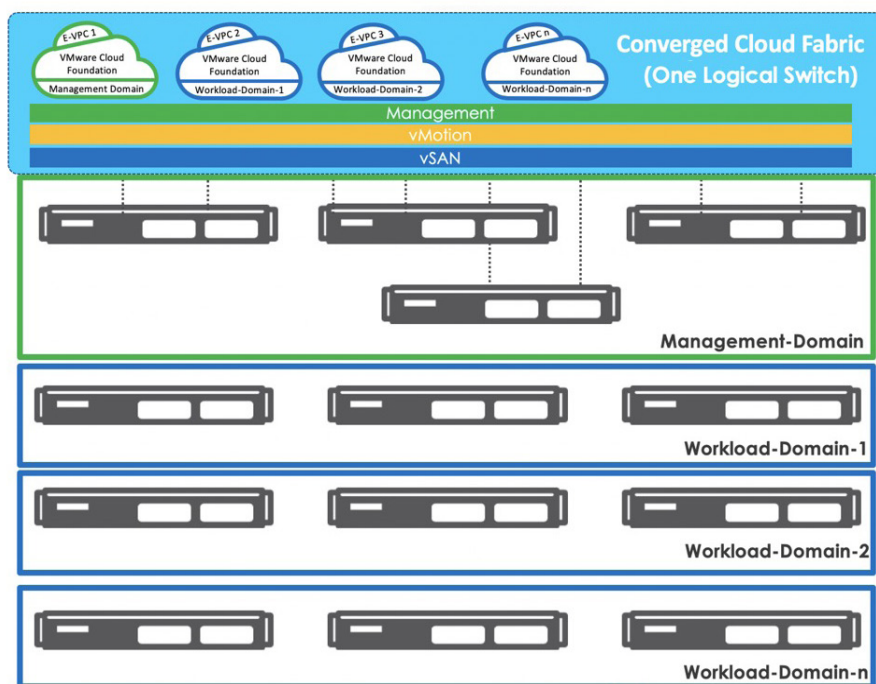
E-VPC 1
VMware Cloud Foundation
Management Domain

E-VPC 2
VMware Cloud Foundation
Workload-Domain-1

E-VPC 3
VMware Cloud Foundation
Workload-Domain-2

E-VPC n
VMware Cloud Foundation
Workload-Domain-n

Converged Cloud Fabric
(One Logical Switch)

Management
vMotion
vSAN

Management-Domain

Workload-Domain-1

Workload-Domain-2

Workload-Domain-n